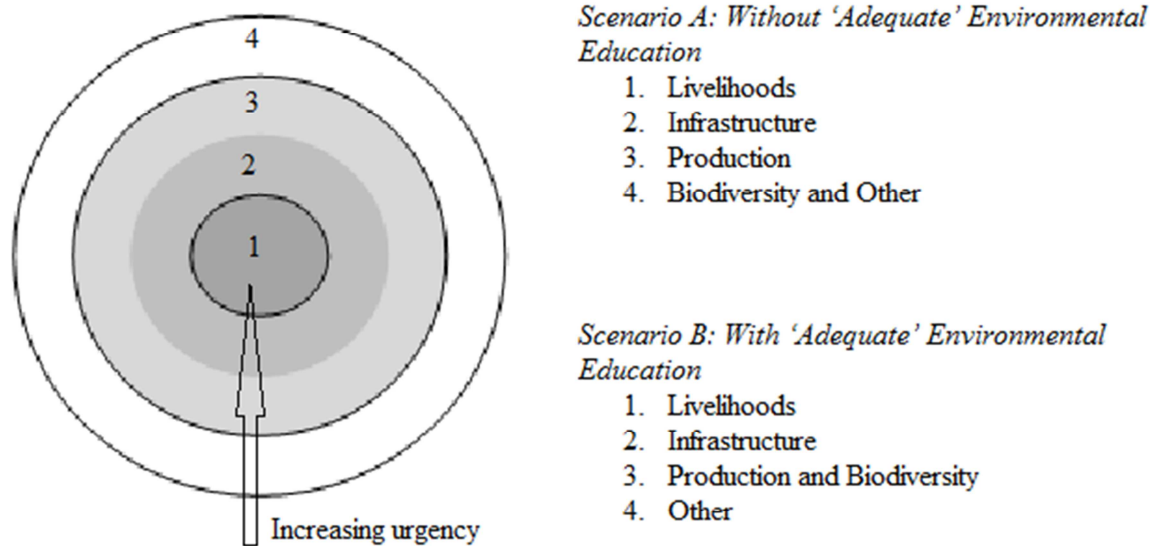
4

3

2

1

Increasing urgency

*Scenario A: Without 'Adequate' Environmental Education*
1. Livelihoods
2. Infrastructure
3. Production
4. Biodiversity and Other

*Scenario B: With 'Adequate' Environmental Education*
1. Livelihoods
2. Infrastructure
3. Production and Biodiversity
4. Other